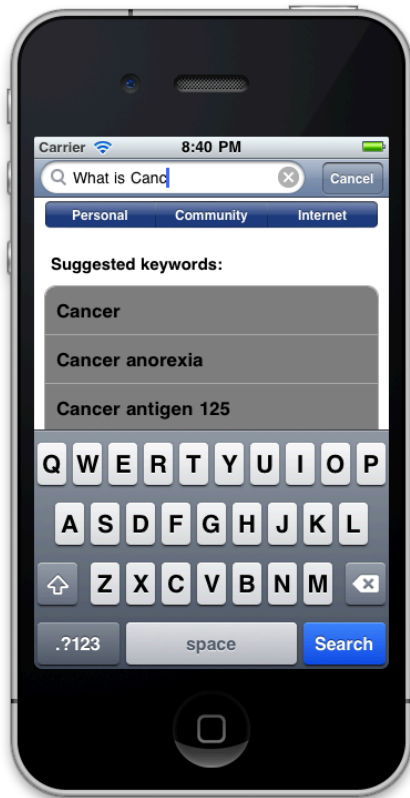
Carrier
8:40 PM

What is Canc
Cancel

Personal
Community
Internet

Suggested keywords:

Cancer

Cancer anorexia

Cancer antigen 125

Q W E R T Y U I O P
A S D F G H J K L
Z X C V B N M
.?123
space
Search